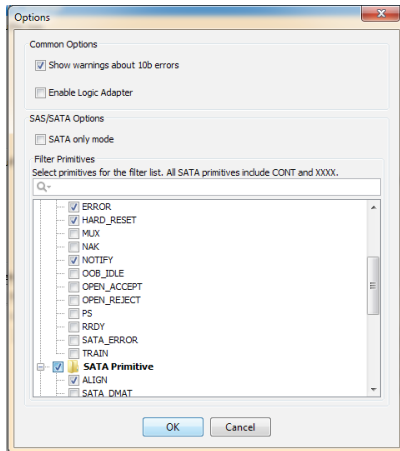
Options

Common Options

Show warnings about 10b errors

Enable Logic Adapter

SAS/SATA Options

SATA only mode

Filter Primitives

Select primitives for the filter list. All SATA primitives include CONT and XXXX.

ERROR
HARD_RESET
MUX
NAK
NOTIFY
OOB_IDLE
OPEN_ACCEPT
OPEN_REJECT
PS
RRDY
SATA_ERROR
TRAIN
SATA Primitive
ALIGN
SATA_DMAT

OK
Cancel